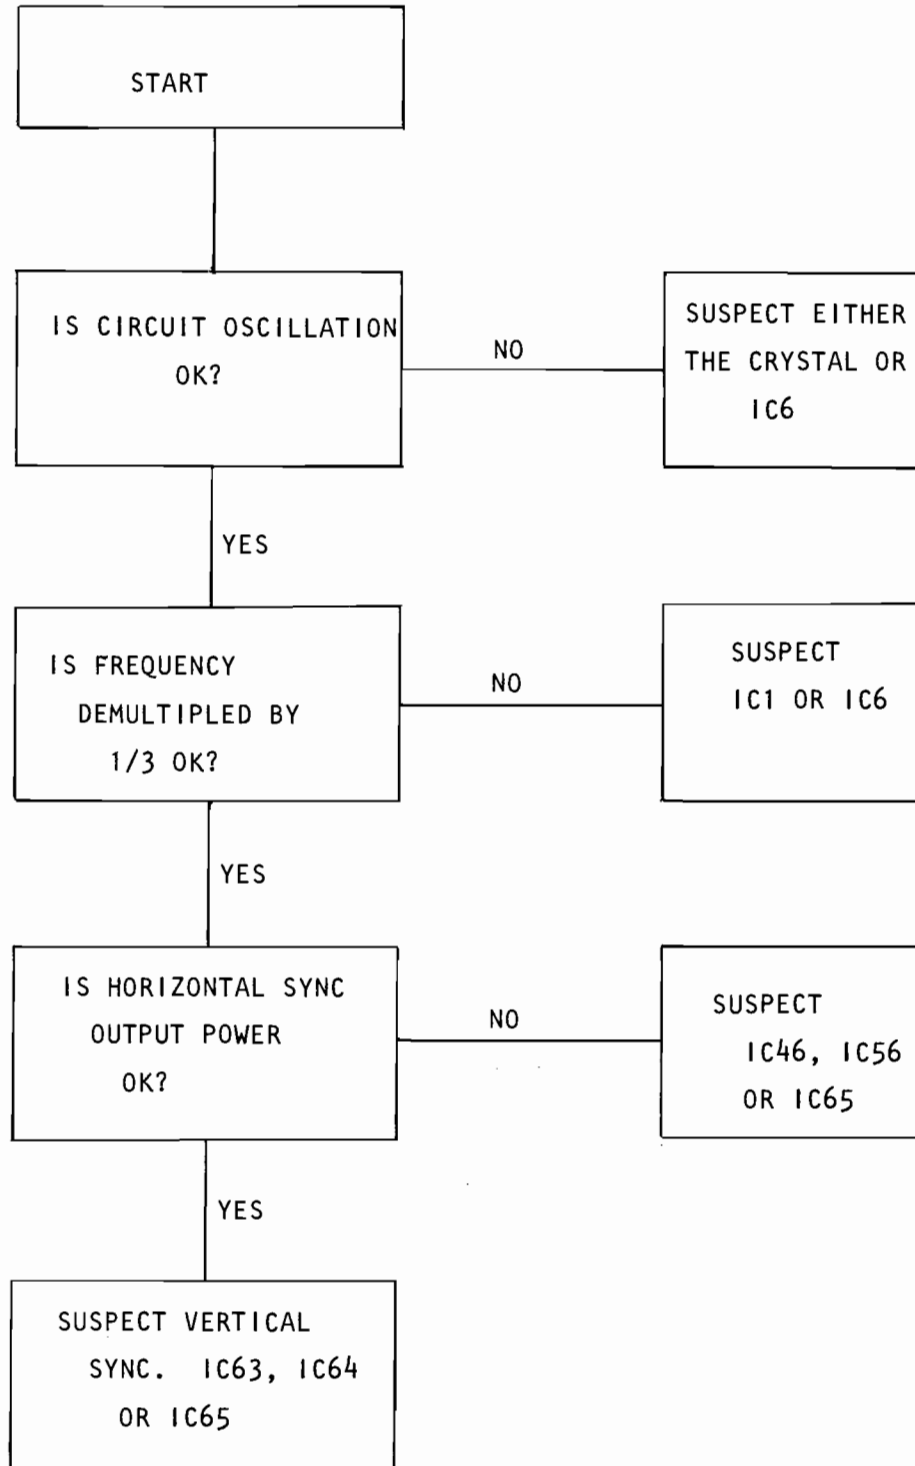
START

IS CIRCUIT OSCILLATION OK?

NO

SUSPECT EITHER THE CRYSTAL OR IC6

YES

IS FREQUENCY DEMULTIPLED BY 1/3 OK?

NO

SUSPECT IC1 OR IC6

YES

IS HORIZONTAL SYNC OUTPUT POWER OK?

NO

SUSPECT IC46, IC56 OR IC65

YES

SUSPECT VERTICAL SYNC. IC63, IC64 OR IC65